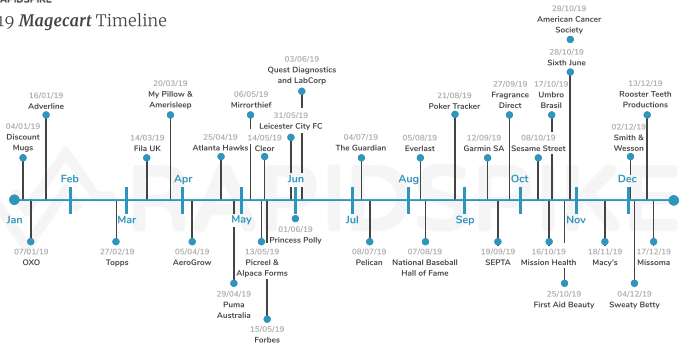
APIDSPIKE

19 *Magecart* Timeline

04/01/19
Discount
Mugs

16/01/19
Adverline

07/01/19
OXO

27/02/19
Topps

14/03/19
Fila UK

20/03/19
My Pillow &
Amerisleep

05/04/19
AeroGrow

25/04/19
Atlanta Hawks

29/04/19
Puma
Australia

06/05/19
Mirrorthief

14/05/19
Cleor

13/05/19
Picreel &
Alpaca Forms

15/05/19
Forbes

03/06/19
Quest Diagnostics
and LabCorp

31/05/19
Leicester City FC

01/06/19
Princess Polly

04/07/19
The Guardian

08/07/19
Pelican

05/08/19
Everlast

07/08/19
National Baseball
Hall of Fame

21/08/19
Poker Tracker

12/09/19
Garmin SA

19/09/19
SEPTA

27/09/19
Fragrance
Direct

17/10/19
Umbro
Brasil

08/10/19
Sesame Street

16/10/19
Mission Health

25/10/19
First Aid Beauty

28/10/19
American Cancer
Society

28/10/19
Sixth June

18/11/19
Macy's

02/12/19
Smith &
Wesson

04/12/19
Sweaty Betty

13/12/19
Rooster Teeth
Productions

17/12/19
Missoma

Jan
Feb
Mar
Apr
May
Jun
Jul
Aug
Sep
Oct
Nov
Dec

RAPIDSPIKE